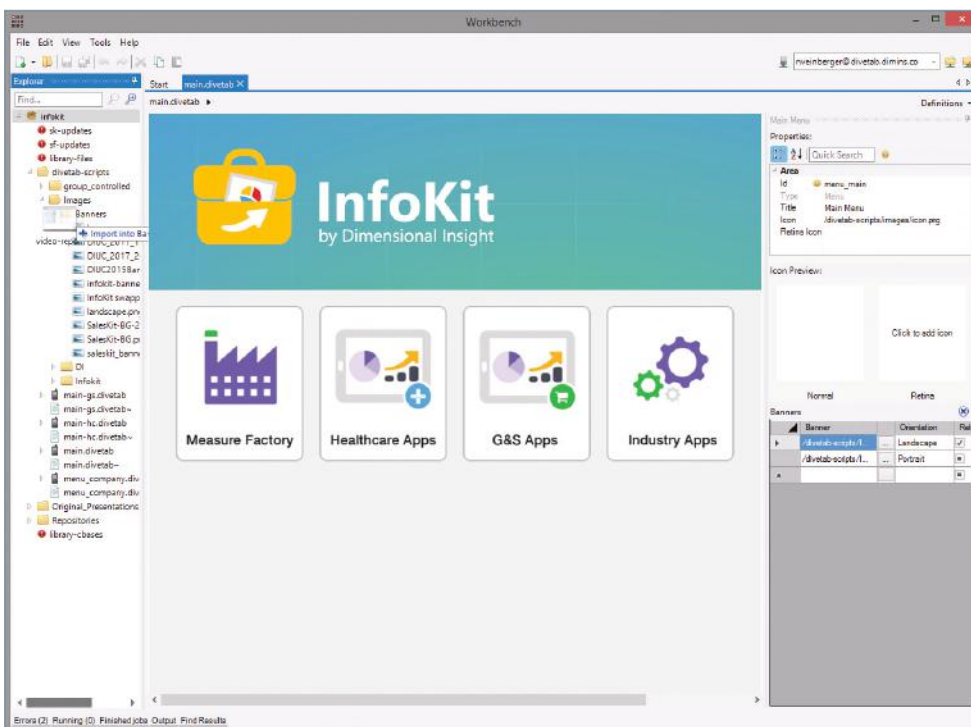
Workbench

File Edit View Tools Help

nweinberger@divetab.dimins.co

Explorer

Start main.divetab ×

Find...

main.divetab ▸

Definitions

infokit
sk-updates
sf-updates
library-files
divetab-scripts
group_controlled
Images
Banners
+ Import into Ba
video-rep DIUC_2017_
DIUC_2017_2
DIUC2015Bar
infokit-banne
InfoKit swapp
landscape.pn
SalesKit-BG-2
SalesKit-BG.p
saleskit_bann
DI
Infokit
main-gs.divetab
main-gs.divetab~
main-hc.divetab
main-hc.divetab~
main.divetab
main.divetab~
menu_company.div
menu_company.div
Original_Presentations
Repositories
library-cbases

InfoKit
by Dimensional Insight

Measure Factory

Healthcare Apps

G&S Apps

Industry Apps

Main Menu
Properties:
Quick Search
Area
Id menu_main
Type Menu
Title Main Menu
Icon /divetab-scripts/images/icon.png
Retina Icon

Icon Preview:
Click to add icon
Normal Retina

Banners

| | Banner | | Orientation | Re |
|---|---|---|---|---|
| ▸ | /divetab-scripts/I... | ... | Landscape | ✓ |
| | /divetab-scripts/I... | ... | Portrait | |
| * | | | | |

Errors (2) Running (0) Finished jobs Output Find Results